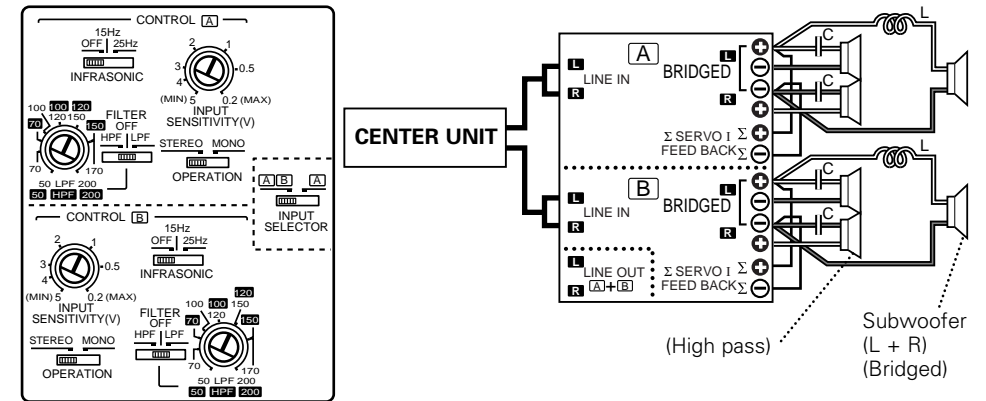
CONTROL A

15Hz
OFF 25Hz
INFRASONIC

2 1
3 0.5
4
(MIN) 5 0.2 (MAX)
INPUT
SENSITIVITY(V)

100 100 120
120 150
70 150
FILTER
OFF
HPF LPF
70 170
50 LPF 200
50 HPF 200

STEREO MONO
OPERATION

A B A
INPUT
SELECTOR

CONTROL B

15Hz
OFF 25Hz
INFRASONIC

2 1
3 0.5
4
(MIN) 5 0.2 (MAX)
INPUT
SENSITIVITY(V)

FILTER
OFF
HPF LPF
120
100 100 150
70 120 150
70 170
50 LPF 200
50 HPF 200

STEREO MONO
OPERATION

CENTER UNIT

A
L
LINE IN
R
BRIDGED
L
R
Σ SERVO I Σ
FEED BACK Σ

B
L
LINE IN
R
BRIDGED
L
R
L
LINE OUT
R A+B
Σ SERVO I Σ
FEED BACK Σ

C
C
L
C
C
L

(High pass)

Subwoofer
(L + R)
(Bridged)